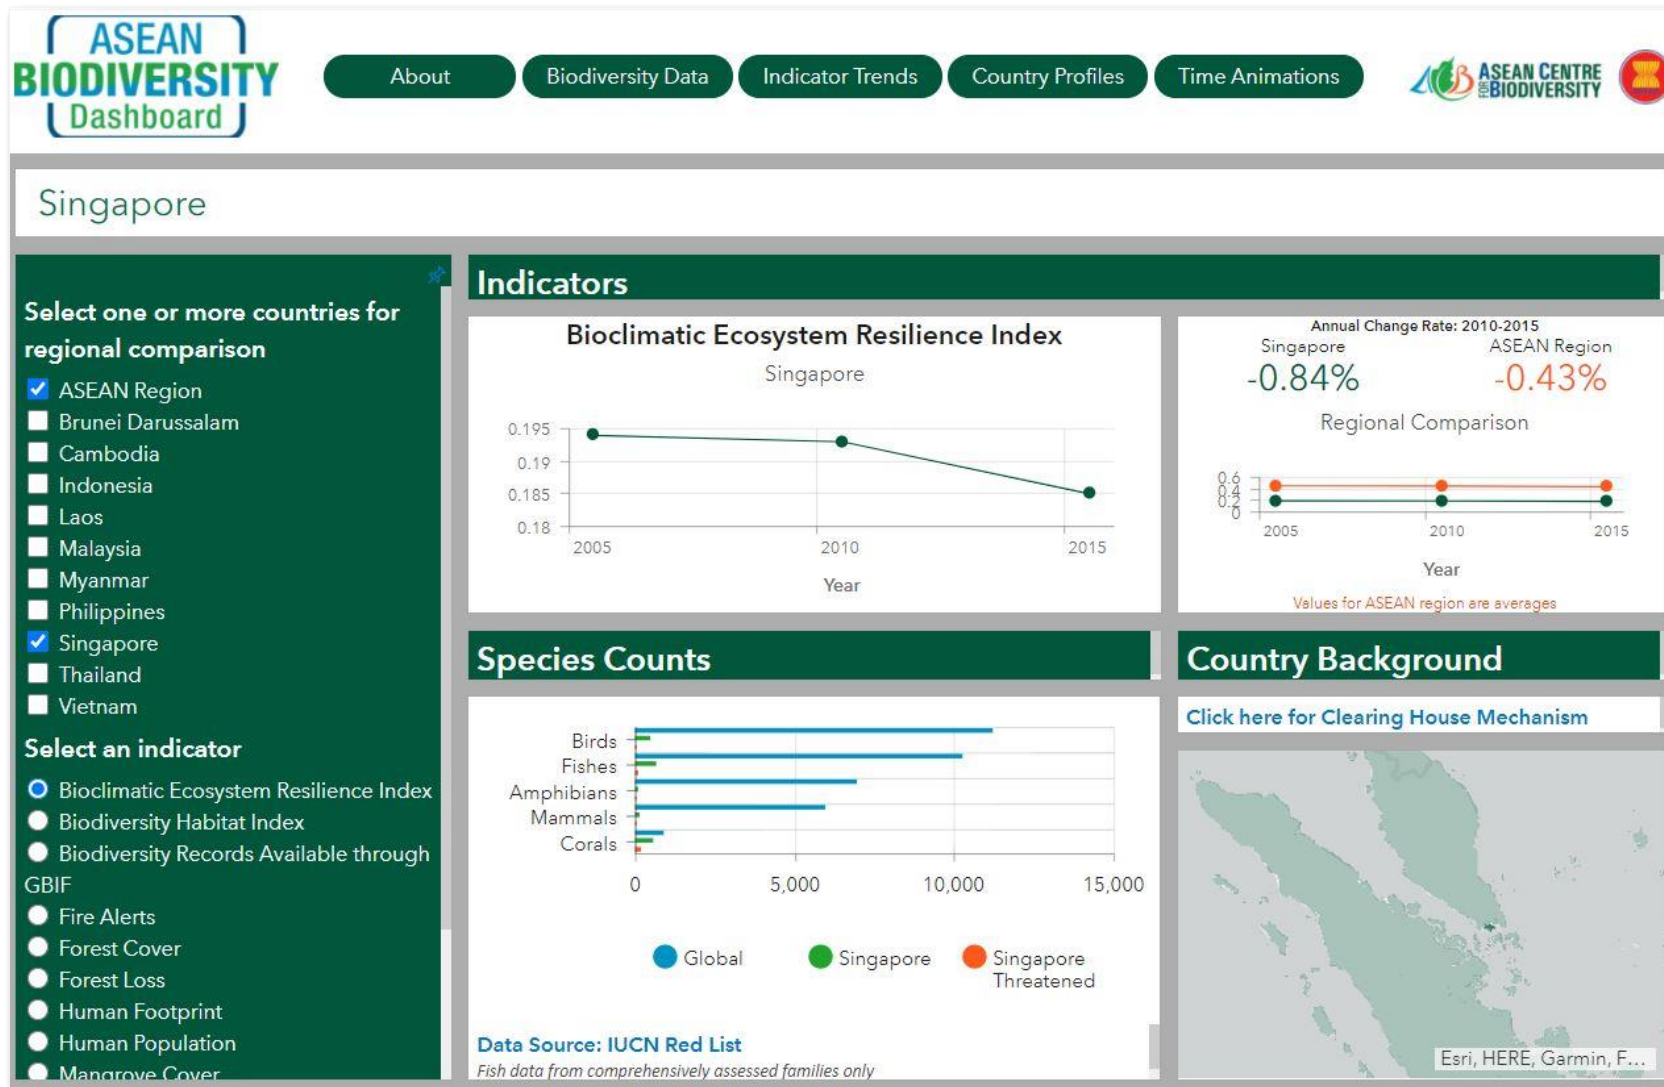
ASEAN BIODIVERSITY Dashboard

About | Biodiversity Data | Indicator Trends | Country Profiles | Time Animations

ASEAN CENTRE FOR BIODIVERSITY

Singapore

Select one or more countries for regional comparison

- ASEAN Region
- Brunei Darussalam
- Cambodia
- Indonesia
- Laos
- Malaysia
- Myanmar
- Philippines
- Singapore
- Thailand
- Vietnam

Select an indicator

- Bioclimatic Ecosystem Resilience Index
- Biodiversity Habitat Index
- Biodiversity Records Available through GBIF
- Fire Alerts
- Forest Cover
- Forest Loss
- Human Footprint
- Human Population
- Mangrove Cover

Indicators

Bioclimatic Ecosystem Resilience Index
Singapore

0.195
0.19
0.185
0.18
2005 2010 2015
Year

Annual Change Rate: 2010-2015
Singapore ASEAN Region
-0.84% -0.43%
Regional Comparison
0.6
0.4
0.2
0
2005 2010 2015
Year
Values for ASEAN region are averages

Species Counts

Birds
Fishes
Amphibians
Mammals
Corals
0 5,000 10,000 15,000

Global Singapore Singapore Threatened

Data Source: IUCN Red List
Fish data from comprehensively assessed families only

Country Background

Click here for Clearing House Mechanism

Esri, HERE, Garmin, F...